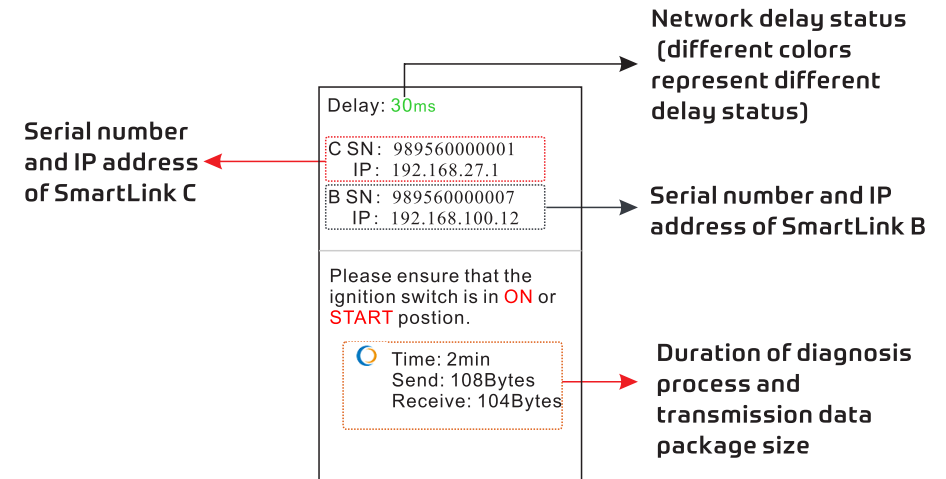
Network delay status (different colors represent different delay status)

Serial number and IP address of SmartLink C

Delay: 30ms

C SN: 989560000001
IP: 192.168.27.1

B SN: 989560000007
IP: 192.168.100.12

Serial number and IP address of SmartLink B

Please ensure that the ignition switch is in ON or START postion.

Time: 2min
Send: 108Bytes
Receive: 104Bytes

Duration of diagnosis process and transmission data package size